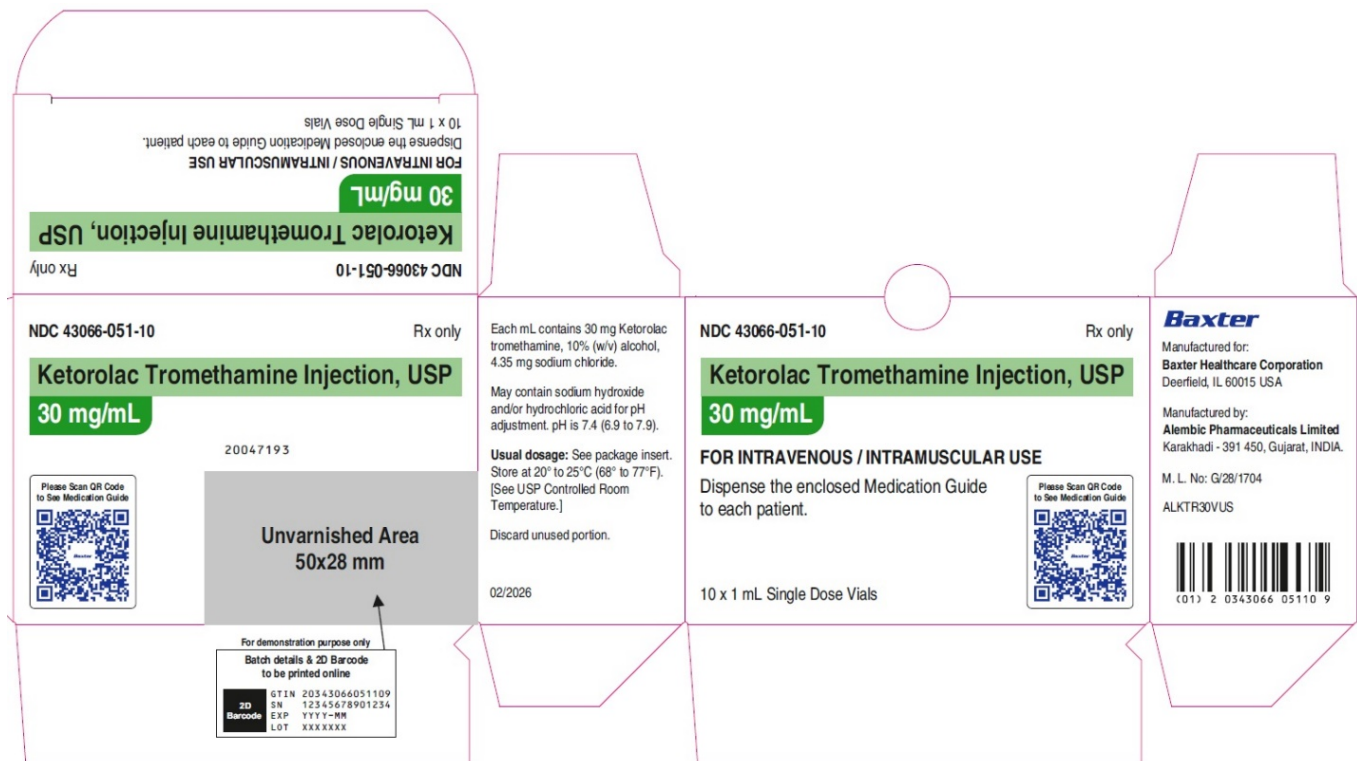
NDC 43066-051-10

Rx only

Ketorolac Tromethamine Injection, USP

30 mg/mL

FOR INTRAVENOUS / INTRAMUSCULAR USE

Dispense the enclosed Medication Guide to each patient.

10 x 1 mL Single Dose Vials

NDC 43066-051-10

Rx only

Ketorolac Tromethamine Injection, USP

30 mg/mL

20047193

Please Scan QR Code to See Medication Guide

Baxter

Unvarnished Area 50x28 mm

For demonstration purpose only

Batch details & 2D Barcode to be printed online

2D Barcode

GTIN 20343066051109
SN 12345678901234
EXP YYYY-MM
LOT XXXXXXX

Each mL contains 30 mg Ketorolac tromethamine, 10% (w/v) alcohol, 4.35 mg sodium chloride.

May contain sodium hydroxide and/or hydrochloric acid for pH adjustment. pH is 7.4 (6.9 to 7.9).

Usual dosage: See package insert. Store at 20° to 25°C (68° to 77°F). [See USP Controlled Room Temperature.]

Discard unused portion.

02/2026

NDC 43066-051-10

Rx only

Ketorolac Tromethamine Injection, USP

30 mg/mL

FOR INTRAVENOUS / INTRAMUSCULAR USE

Dispense the enclosed Medication Guide to each patient.

Please Scan QR Code to See Medication Guide

Baxter

10 x 1 mL Single Dose Vials

Baxter

Manufactured for:
Baxter Healthcare Corporation
Deerfield, IL 60015 USA

Manufactured by:
Alembic Pharmaceuticals Limited
Karakhadi - 391 450, Gujarat, INDIA.

M. L. No: G/28/1704

ALKTR30VUS

(01) 2 0343066 05110 9